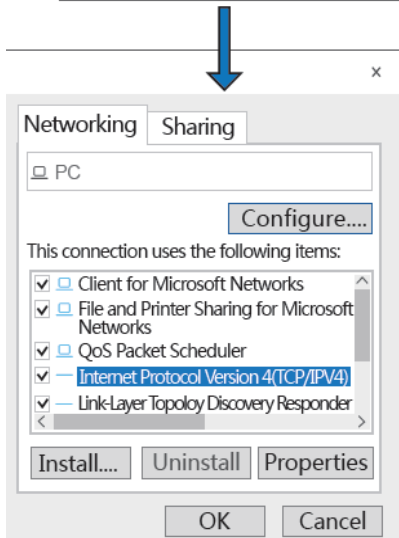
×

Networking Sharing

PC

Configure....

This connection uses the following items:

Client for Microsoft Networks
File and Printer Sharing for Microsoft Networks
QoS Packet Scheduler
Internet Protocol Version 4(TCP/IPV4)
Link-Layer Topoloy Discovery Responder

Install.... Uninstall Properties

OK Cancel